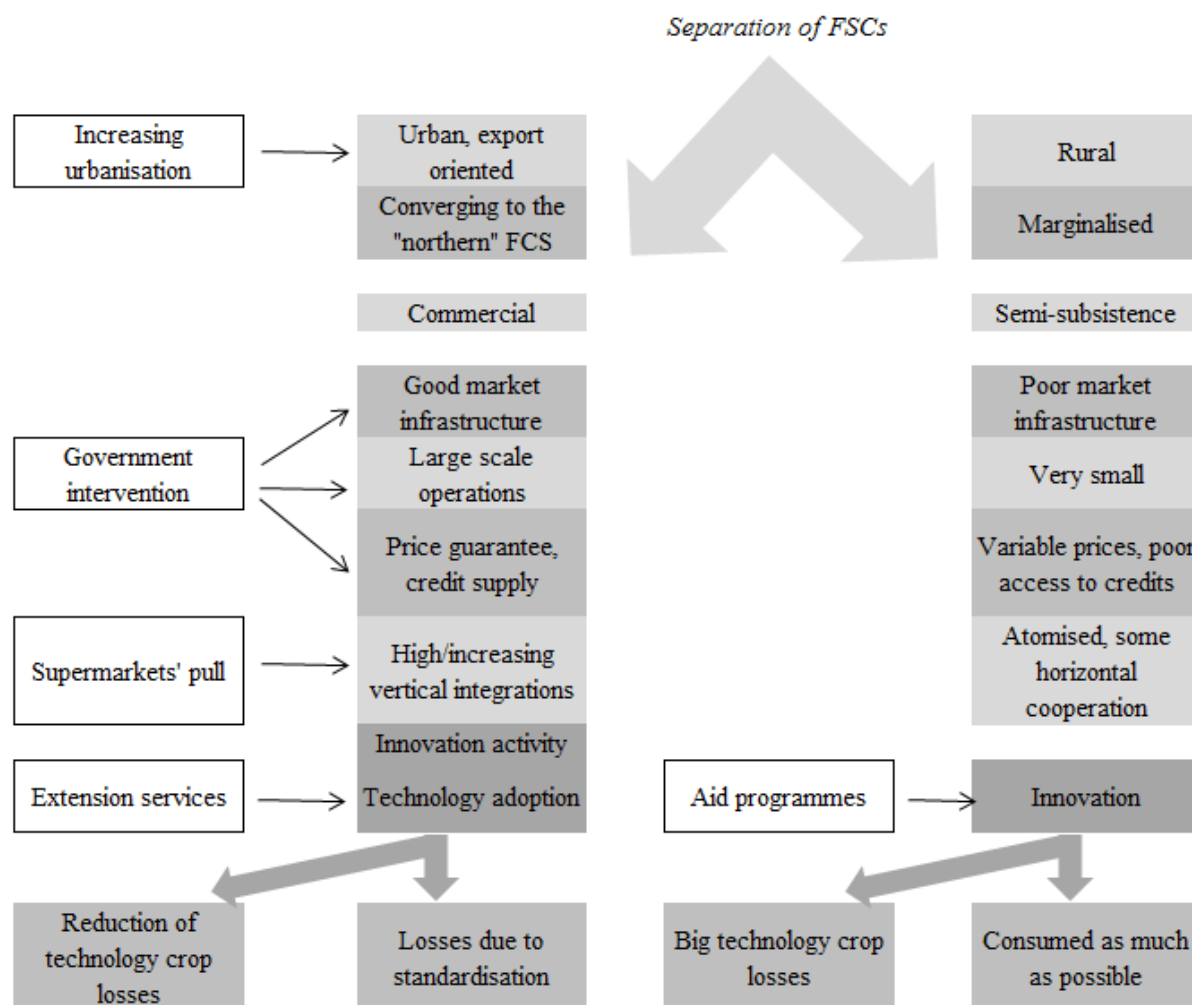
Separation of FSCs

Increasing urbanisation

Urban, export oriented

Converging to the "northern" FCS

Rural

Marginalised

Commercial

Semi-subsistence

Good market infrastructure

Poor market infrastructure

Government intervention

Large scale operations

Very small

Price guarantee, credit supply

Variable prices, poor access to credits

Supermarkets' pull

High/increasing vertical integrations

Atomised, some horizontal cooperation

Innovation activity

Extension services

Technology adoption

Aid programmes

Innovation

Reduction of technology crop losses

Losses due to standardisation

Big technology crop losses

Consumed as much as possible